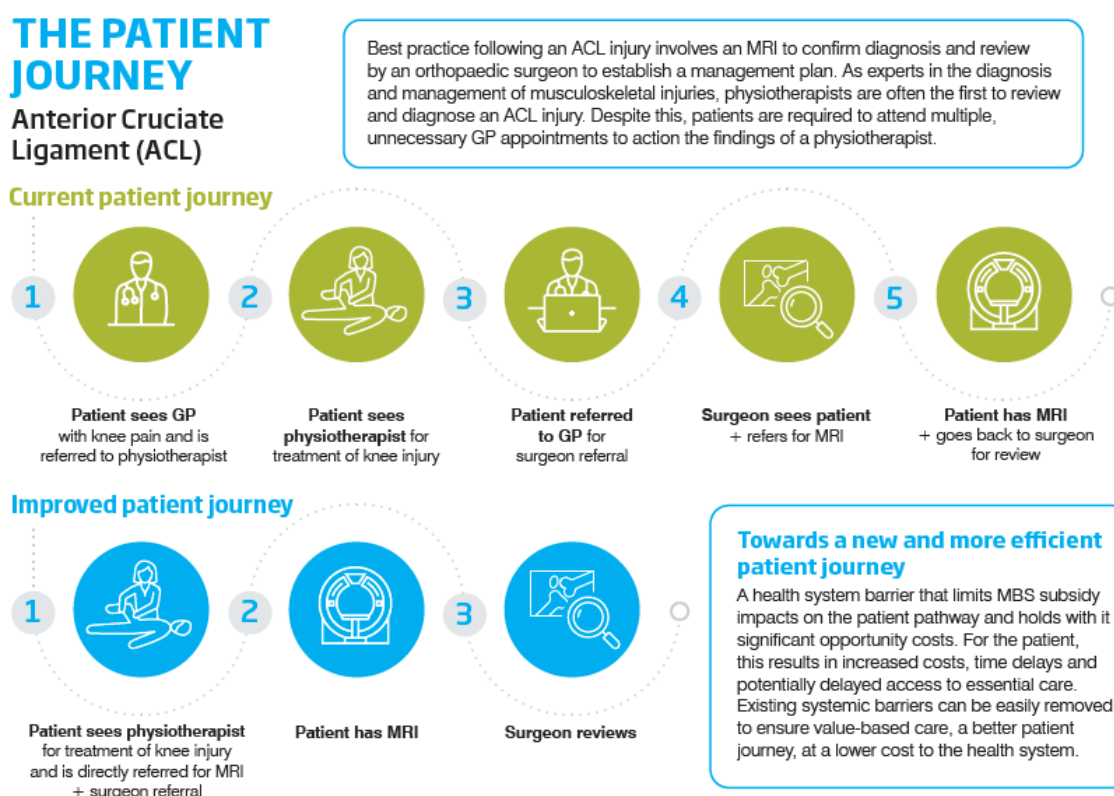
THE PATIENT JOURNEY

Anterior Cruciate Ligament (ACL)

Best practice following an ACL injury involves an MRI to confirm diagnosis and review by an orthopaedic surgeon to establish a management plan. As experts in the diagnosis and management of musculoskeletal injuries, physiotherapists are often the first to review and diagnose an ACL injury. Despite this, patients are required to attend multiple, unnecessary GP appointments to action the findings of a physiotherapist.

Current patient journey

1

Patient sees GP with knee pain and is referred to physiotherapist

2

Patient sees physiotherapist for treatment of knee injury

3

Patient referred to GP for surgeon referral

4

Surgeon sees patient + refers for MRI

5

Patient has MRI + goes back to surgeon for review

Improved patient journey

1

Patient sees physiotherapist for treatment of knee injury and is directly referred for MRI + surgeon referral

2

Patient has MRI

3

Surgeon reviews

Towards a new and more efficient patient journey

A health system barrier that limits MBS subsidy impacts on the patient pathway and holds with it significant opportunity costs. For the patient, this results in increased costs, time delays and potentially delayed access to essential care. Existing systemic barriers can be easily removed to ensure value-based care, a better patient journey, at a lower cost to the health system.